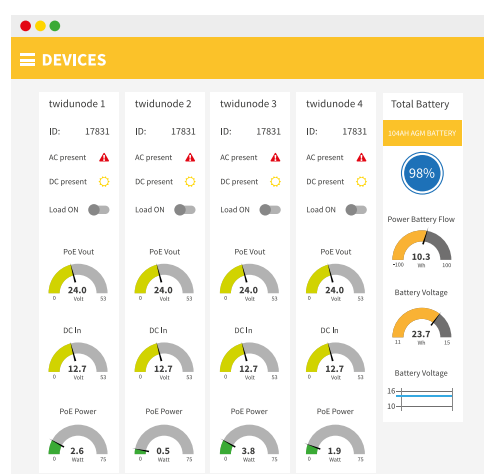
DEVICES

twidunode 1
ID: 17831
AC present
DC present
Load ON
PoE Vout
24.0
0 Volt 53
DC In
12.7
0 Volt 53
PoE Power
2.6
0 Watt 75

twidunode 2
ID: 17831
AC present
DC present
Load ON
PoE Vout
24.0
0 Volt 53
DC In
12.7
0 Volt 53
PoE Power
0.5
0 Watt 75

twidunode 3
ID: 17831
AC present
DC present
Load ON
PoE Vout
24.0
0 Volt 53
DC In
12.7
0 Volt 53
PoE Power
3.8
0 Watt 75

twidunode 4
ID: 17831
AC present
DC present
Load ON
PoE Vout
24.0
0 Volt 53
DC In
12.7
0 Volt 53
PoE Power
1.9
0 Watt 75

Total Battery
104AH AGM BATTERY
98%
Power Battery Flow
10.3
-100 Wh 100
Battery Voltage
23.7
11 Wh 15
Battery Voltage
16
10